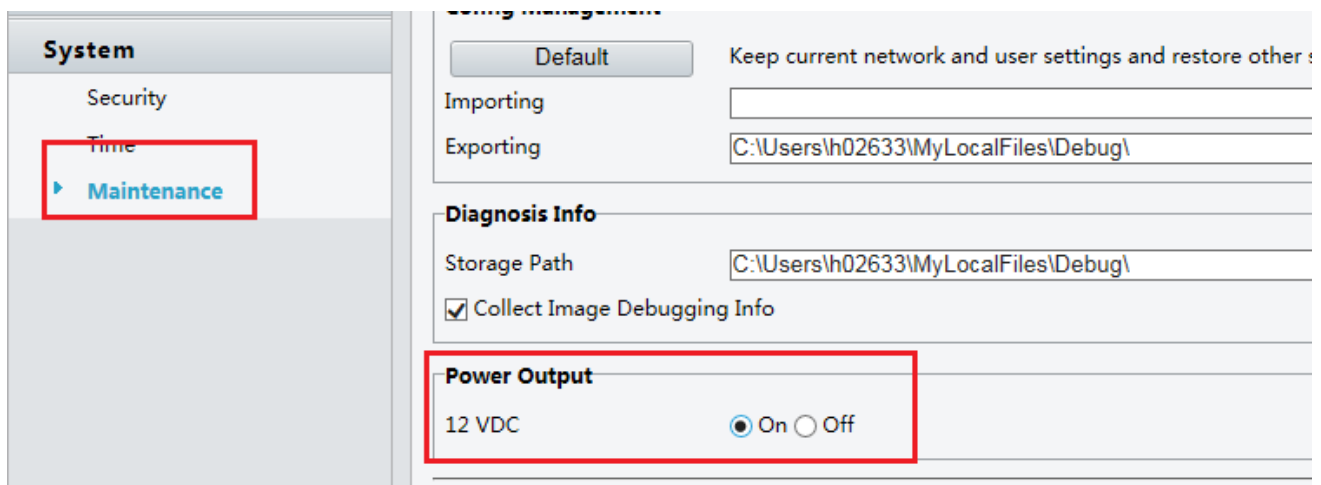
System
Security
Time
Maintenance

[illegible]
Default
Keep current network and user settings and restore other s
Importing
Exporting
C:\Users\h02633\MyLocalFiles\Debug\

Diagnosis Info
Storage Path
C:\Users\h02633\MyLocalFiles\Debug\
Collect Image Debugging Info

Power Output
12 VDC
On
Off